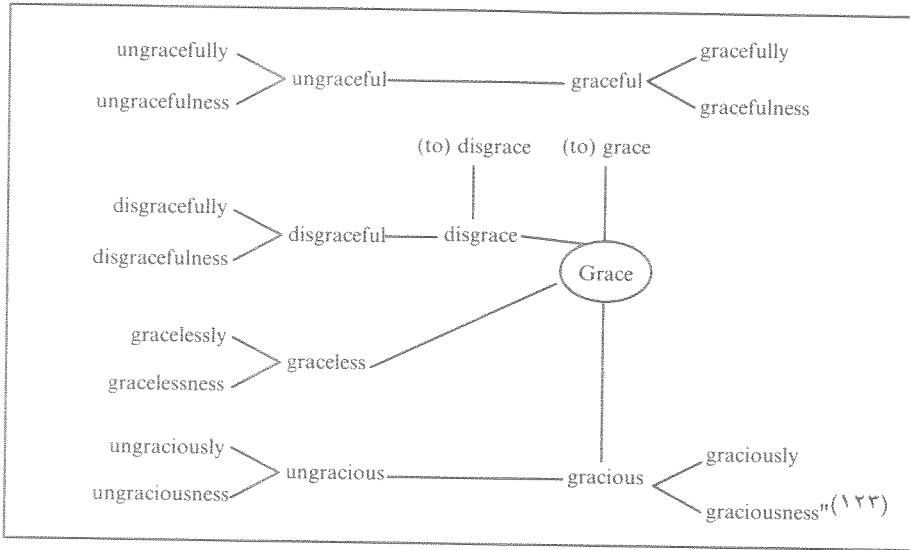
ungracefully
ungracefulness
ungraceful
graceful
gracefully
gracefulness

(to) disgrace
(to) grace

disgracefully
disgracefulness
disgraceful
disgrace
Grace

gracelessly
gracelessness
graceless

ungraciously
ungraciousness
ungracious
gracious
graciously
graciousness"(١٢٣)